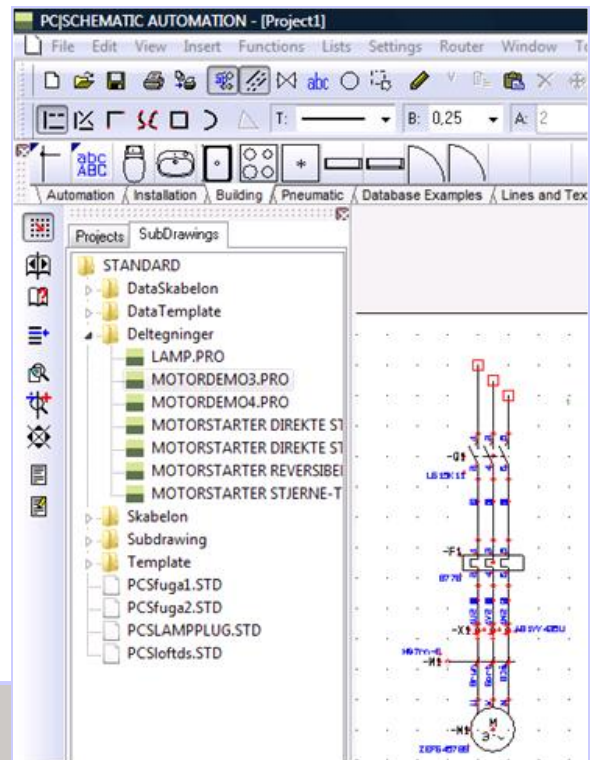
PC|SCHEMATIC AUTOMATION - [Project1]

File Edit View Insert Functions Lists Settings Router Window T

abc

T: B: 0,25 A: 2

abc ABC

Automation Installation Building Pneumatic Database Examples Lines and Tex

Projects SubDrawings

STANDARD
DataSkabelon
DataTemplate
Deltegninger
LAMP.PRO
MOTORDEMO3.PRO
MOTORDEMO4.PRO
MOTORSTARTER DIREKTE ST
MOTORSTARTER DIREKTE ST
MOTORSTARTER REVERSIBE
MOTORSTARTER STJERNE-T
Skabelon
Subdrawing
Template
PCSfuga1.STD
PCSfuga2.STD
PCSLAMPPLUG.STD
PCSloftds.STD

-Q1
-F1
-X1
-M1
-M1
3~
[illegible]